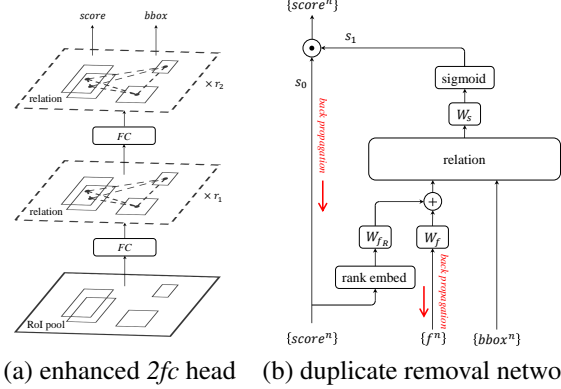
score bbox

relation $\times r_2$

$FC$

relation $\times r_1$

$FC$

RoI pool

(a) enhanced *2fc* head

$\{score^n\}$

$\odot$

$s_1$

$s_0$

sigmoid

$W_s$

back propagation

relation

$+$

$W_{f_R}$

$W_f$

back propagation

rank embed

$\{score^n\}$ $\{f^n\}$ $\{bbox^n\}$

(b) duplicate removal netwo